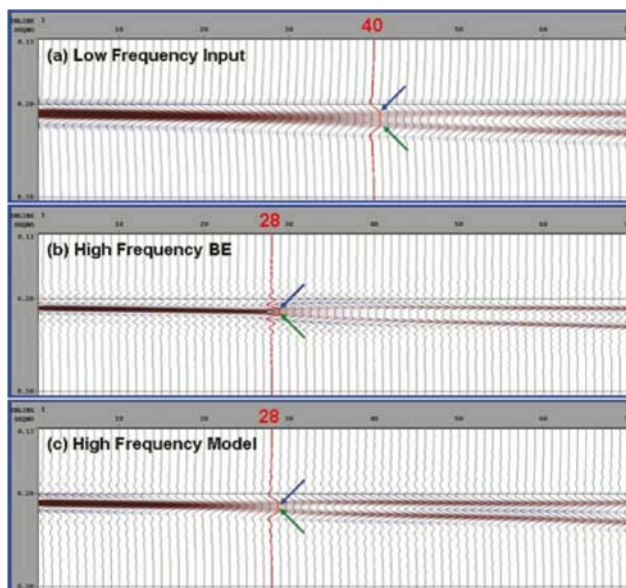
INLINE 1
XSGNO
0.15
10
20
30
40
50
60
(a) Low Frequency Input
0.20
0.30

INLINE 1
XSGNO
0.15
10
20
28
30
40
50
60
(b) High Frequency BE
0.20
0.30

INLINE 1
XSGNO
0.15
10
20
28
30
40
50
60
(c) High Frequency Model
0.20
0.30